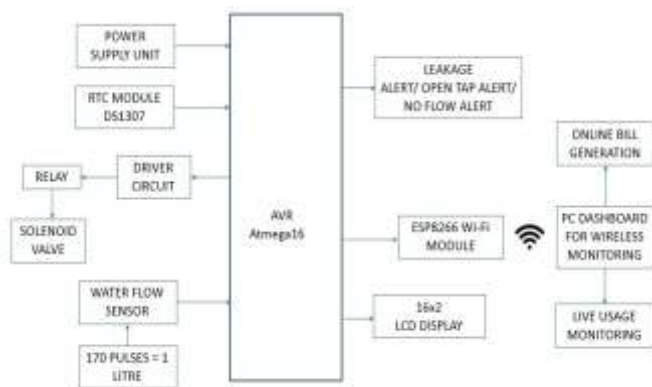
POWER SUPPLY UNIT

RTC MODULE DS1307

RELAY

DRIVER CIRCUIT

SOLENOID VALVE

WATER FLOW SENSOR

170 PULSES = 1 LITRE

AVR Atmega16

LEAKAGE ALERT/ OPEN TAP ALERT/ NO FLOW ALERT

ESP8266 Wi-Fi MODULE

16x2 LCD DISPLAY

ONLINE BILL GENERATION

PC DASHBOARD FOR WIRELESS MONITORING

LIVE USAGE MONITORING